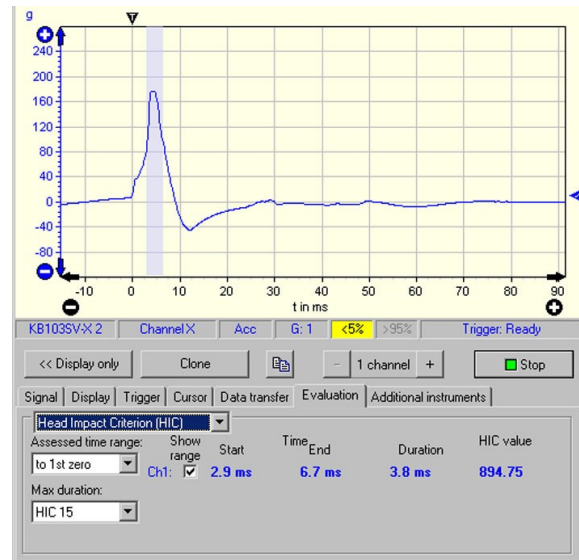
g
240
200
160
120
80
40
0
-40
-80
-120
-10
0
10
20
30
40
50
60
70
80
90
t in ms

KB103SV-X 2 | Channel X | Acc | G: 1 | <5% | >95% | Trigger: Ready

<< Display only
Clone
-
1 channel
+
Stop

Signal | Display | Trigger | Cursor | Data transfer | Evaluation | Additional instruments

Head Impact Criterion (HIC)
Assessed time range:
to 1st zero
Show range
Time
Start
End
Duration
HIC value
Ch1: ☑ 2.9 ms 6.7 ms 3.8 ms 894.75
Max duration:
HIC 15